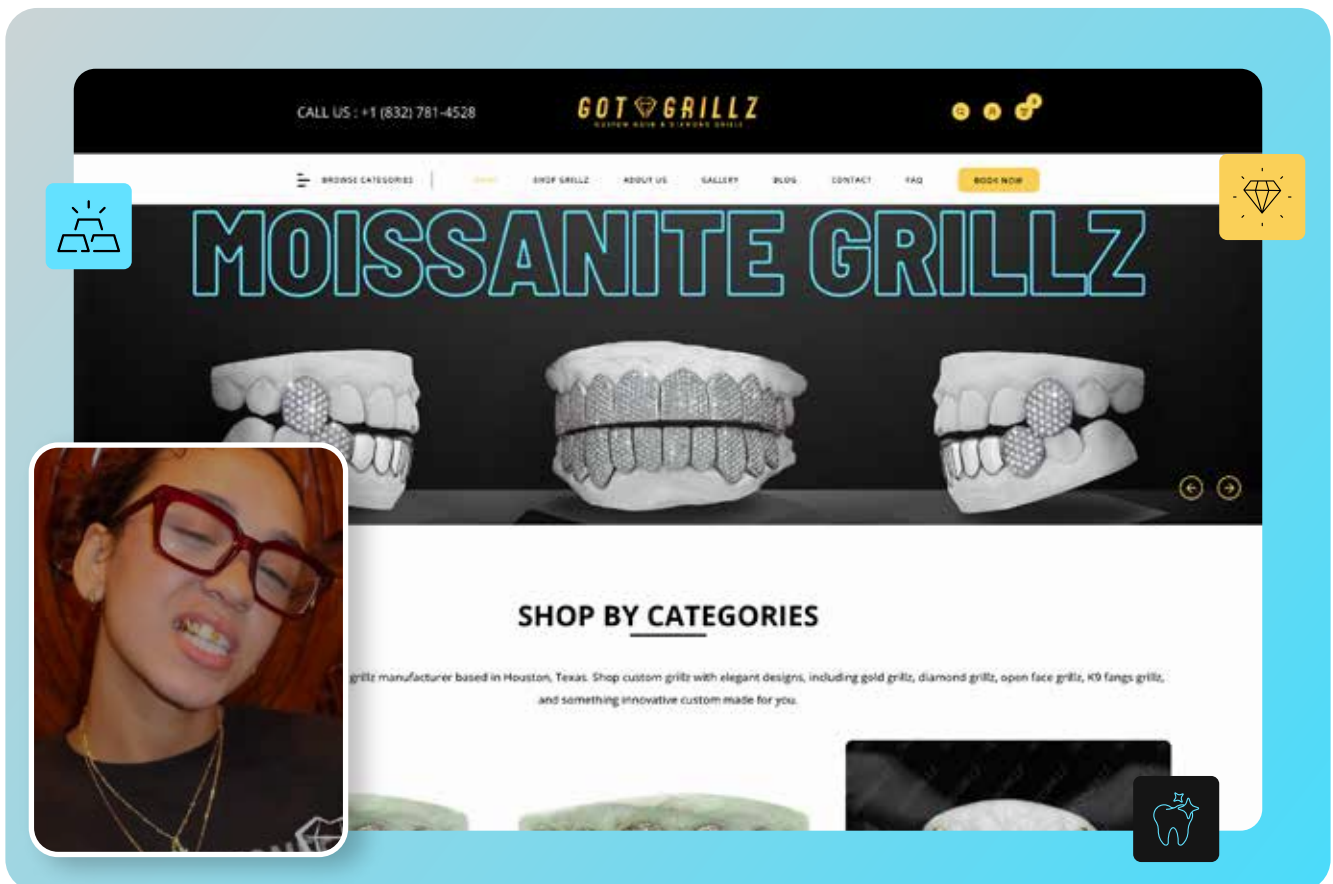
CALL US : +1 (832) 781-4528

GOT GRILLZ
CUSTOM GOLD & DIAMOND GRILLZ

BROWSE CATEGORIES
HOME
SHOP GRILLZ
ABOUT US
GALLERY
BLOG
CONTACT
FAQ
BOOK NOW

MOISSANITE GRILLZ

SHOP BY CATEGORIES

grillz manufacturer based in Houston, Texas. Shop custom grillz with elegant designs, including gold grillz, diamond grillz, open face grillz, K9 fangs grillz, and something innovative custom made for you.